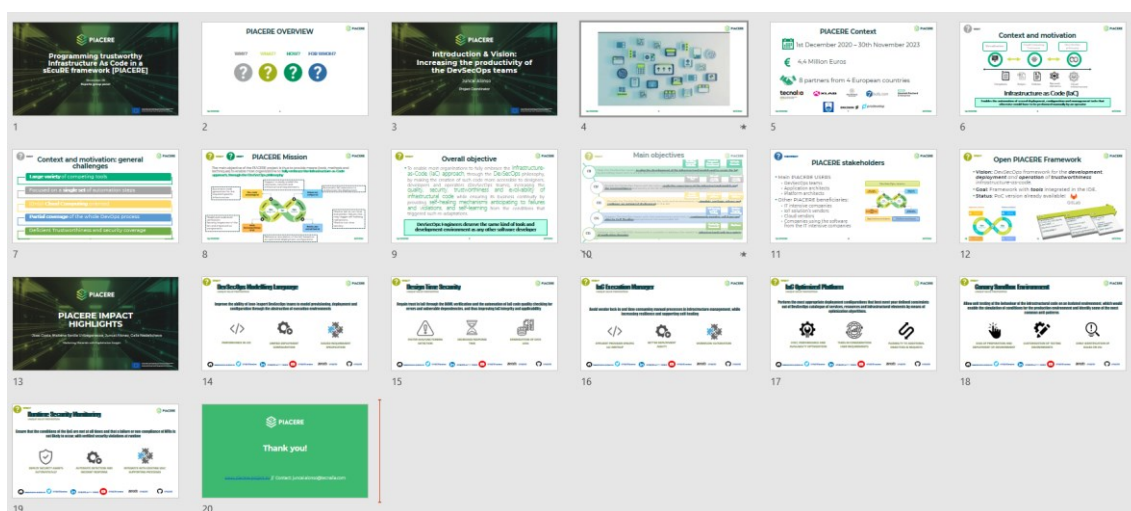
PIACERE
Programming trustworthy Infrastructure As Code in a sEcuRE framework [PIACERE]
1

PIACERE OVERVIEW
WHY? WHAT? HOW? FOR WHOM?
2

Introduction & Vision: Increasing the productivity of the DevSecOps teams
3

4

PIACERE Context
1st December 2020 – 30th November 2023
4.4 Million Euros
8 partners from 4 European countries
tecnalia
5

Context and motivation
Infrastructure as Code (IaC)
6

Context and motivation: general challenges
Large variety of competing tools
Focused on a single set of automation steps
Partial coverage of the whole DevOps process
Deficient trustworthiness and security coverage
7

PIACERE Mission
8

Overall objective
9

Main objectives
10

PIACERE stakeholders
11

Open PIACERE Framework
12

PIACERE
PIACERE IMPACT HIGHLIGHTS
13

DevSecOps Modelling Language
14

Design Time Security
15

IaC Execution Manager
16

IaC Optimized Platform
17

Canary Sandbox Environment
18

Runtime Security Monitoring
19

PIACERE
Thank you!
20